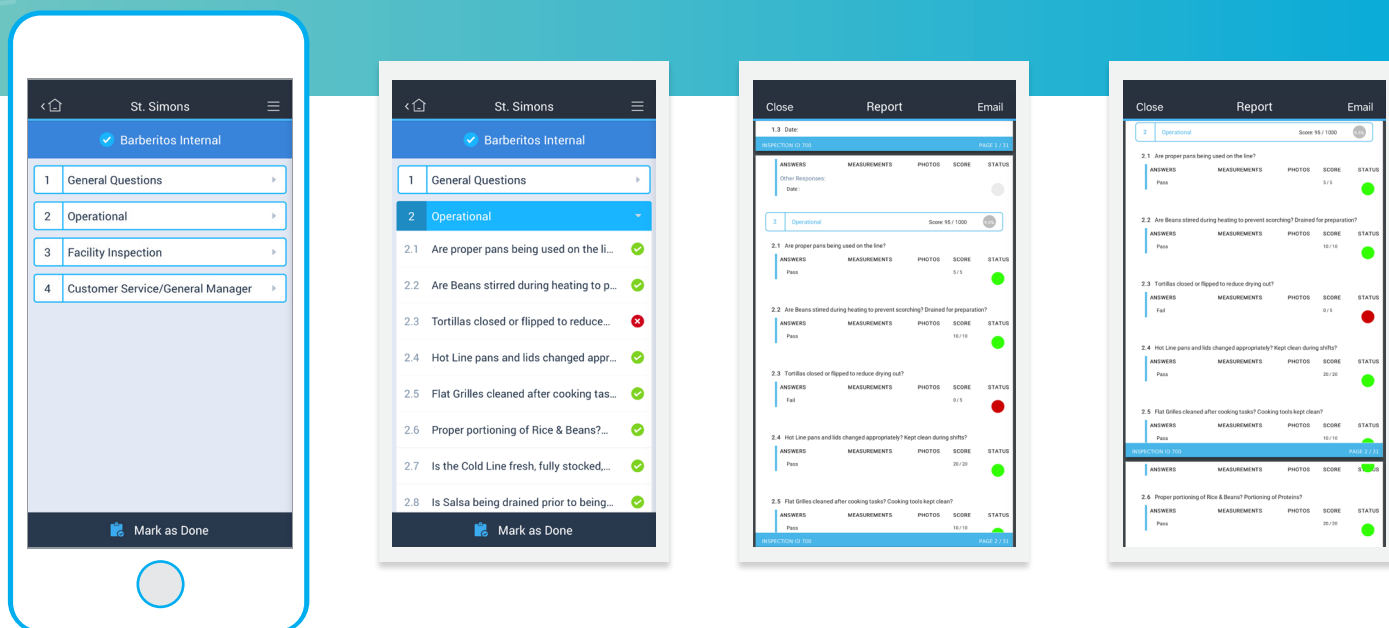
St. Simons

Barberitos Internal

1 General Questions

2 Operational

3 Facility Inspection

4 Customer Service/General Manager

Mark as Done

St. Simons

Barberitos Internal

1 General Questions

2 Operational

2.1 Are proper pans being used on the li...

2.2 Are Beans stirred during heating to p...

2.3 Tortillas closed or flipped to reduce...

2.4 Hot Line pans and lids changed appr...

2.5 Flat Grilles cleaned after cooking tas...

2.6 Proper portioning of Rice & Beans?...

2.7 Is the Cold Line fresh, fully stocked,...

2.8 Is Salsa being drained prior to being...

Mark as Done

Close Report Email

1.3 Date:

INSPECTION ID 700 PAGE 1 / 31

ANSWERS MEASUREMENTS PHOTOS SCORE STATUS

Other Responses:

Date:

3 Operational Score 95 / 1000

2.1 Are proper pans being used on the line?

ANSWERS MEASUREMENTS PHOTOS SCORE STATUS

Pass 5 / 5

2.2 Are Beans stirred during heating to prevent scorching? Drained for preparation?

ANSWERS MEASUREMENTS PHOTOS SCORE STATUS

Pass 10 / 10

2.3 Tortillas closed or flipped to reduce drying out?

ANSWERS MEASUREMENTS PHOTOS SCORE STATUS

Fail 0 / 5

2.4 Hot Line pans and lids changed appropriately? Kept clean during shifts?

ANSWERS MEASUREMENTS PHOTOS SCORE STATUS

Pass 20 / 20

2.5 Flat Grilles cleaned after cooking tasks? Cooking tools kept clean?

ANSWERS MEASUREMENTS PHOTOS SCORE STATUS

Pass 10 / 10

INSPECTION ID 700 PAGE 2 / 31

Close Report Email

2 Operational Score 95 / 1000

2.1 Are proper pans being used on the line?

ANSWERS MEASUREMENTS PHOTOS SCORE STATUS

Pass 5 / 5

2.2 Are Beans stirred during heating to prevent scorching? Drained for preparation?

ANSWERS MEASUREMENTS PHOTOS SCORE STATUS

Pass 10 / 10

2.3 Tortillas closed or flipped to reduce drying out?

ANSWERS MEASUREMENTS PHOTOS SCORE STATUS

Fail 0 / 5

2.4 Hot Line pans and lids changed appropriately? Kept clean during shifts?

ANSWERS MEASUREMENTS PHOTOS SCORE STATUS

Pass 20 / 20

2.5 Flat Grilles cleaned after cooking tasks? Cooking tools kept clean?

ANSWERS MEASUREMENTS PHOTOS SCORE STATUS

Pass 10 / 10

INSPECTION ID 700 PAGE 2 / 31

ANSWERS MEASUREMENTS PHOTOS SCORE STATUS

2.6 Proper portioning of Rice & Beans? Portioning of Proteins?

ANSWERS MEASUREMENTS PHOTOS SCORE STATUS

Pass 20 / 20